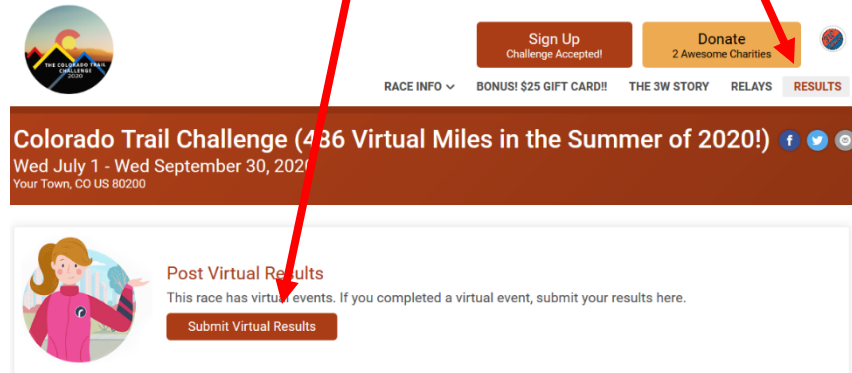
THE COLORADO TRAIL CHALLENGE 2020

Sign Up
Challenge Accepted!

Donate
2 Awesome Charities

RACE INFO BONUS! $25 GIFT CARD!! THE 3W STORY RELAYS RESULTS

Colorado Trail Challenge (486 Virtual Miles in the Summer of 2020!)
Wed July 1 - Wed September 30, 2020
Your Town, CO US 80200

Post Virtual Results
This race has virtual events. If you completed a virtual event, submit your results here.
Submit Virtual Results